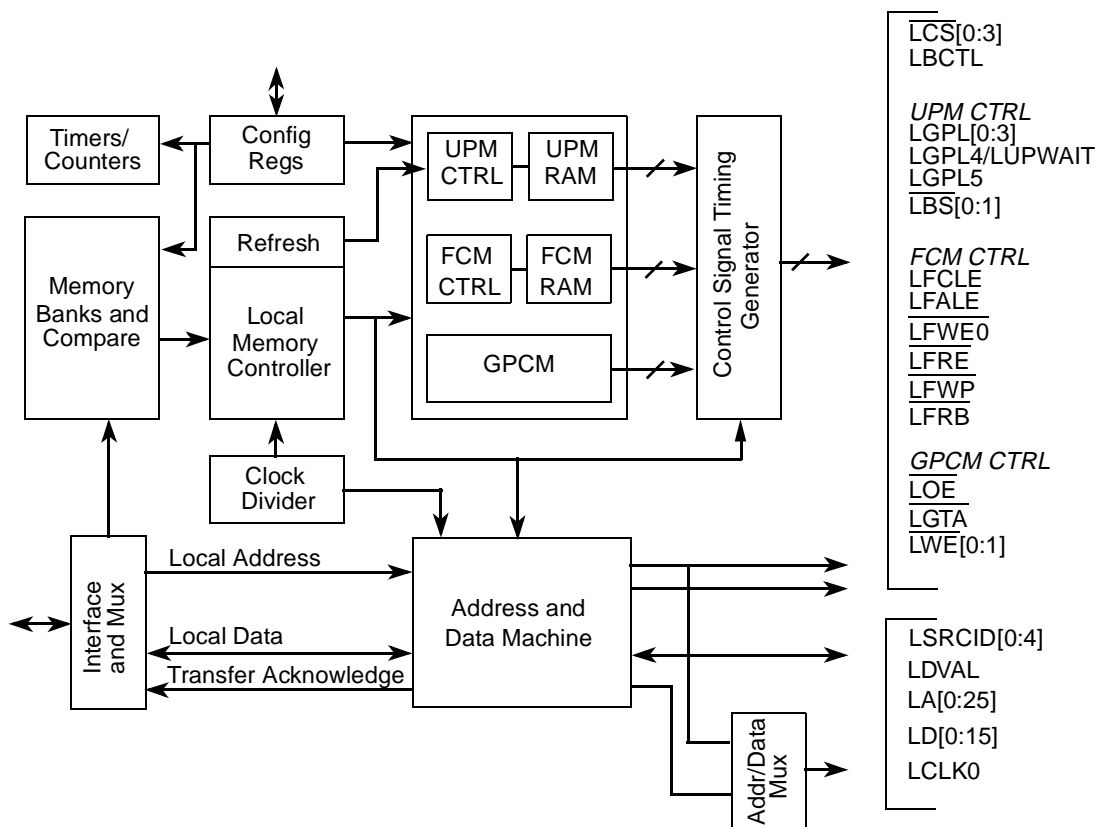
Timers/ Counters

Config Regs

UPM CTRL

UPM RAM

Refresh

FCM CTRL

FCM RAM

Memory Banks and Compare

Local Memory Controller

GPCM

Control Signal Timing Generator

Clock Divider

Interface and Mux

Local Address

Local Data

Transfer Acknowledge

Address and Data Machine

Addr/Data Mux

$\overline{LCS}$[0:3]
LBCTL

*UPM CTRL*
LGPL[0:3]
LGPL4/LUPWAIT
LGPL5
$\overline{LBS}$[0:1]

*FCM CTRL*
LFCLE
LFALE
$\overline{LFWE}$0
$\overline{LFRE}$
$\overline{LFWP}$
LFRB

*GPCM CTRL*
$\overline{LOE}$
$\overline{LGTA}$
$\overline{LWE}$[0:1]

LSRCID[0:4]
LDVAL
LA[0:25]
LD[0:15]
LCLK0